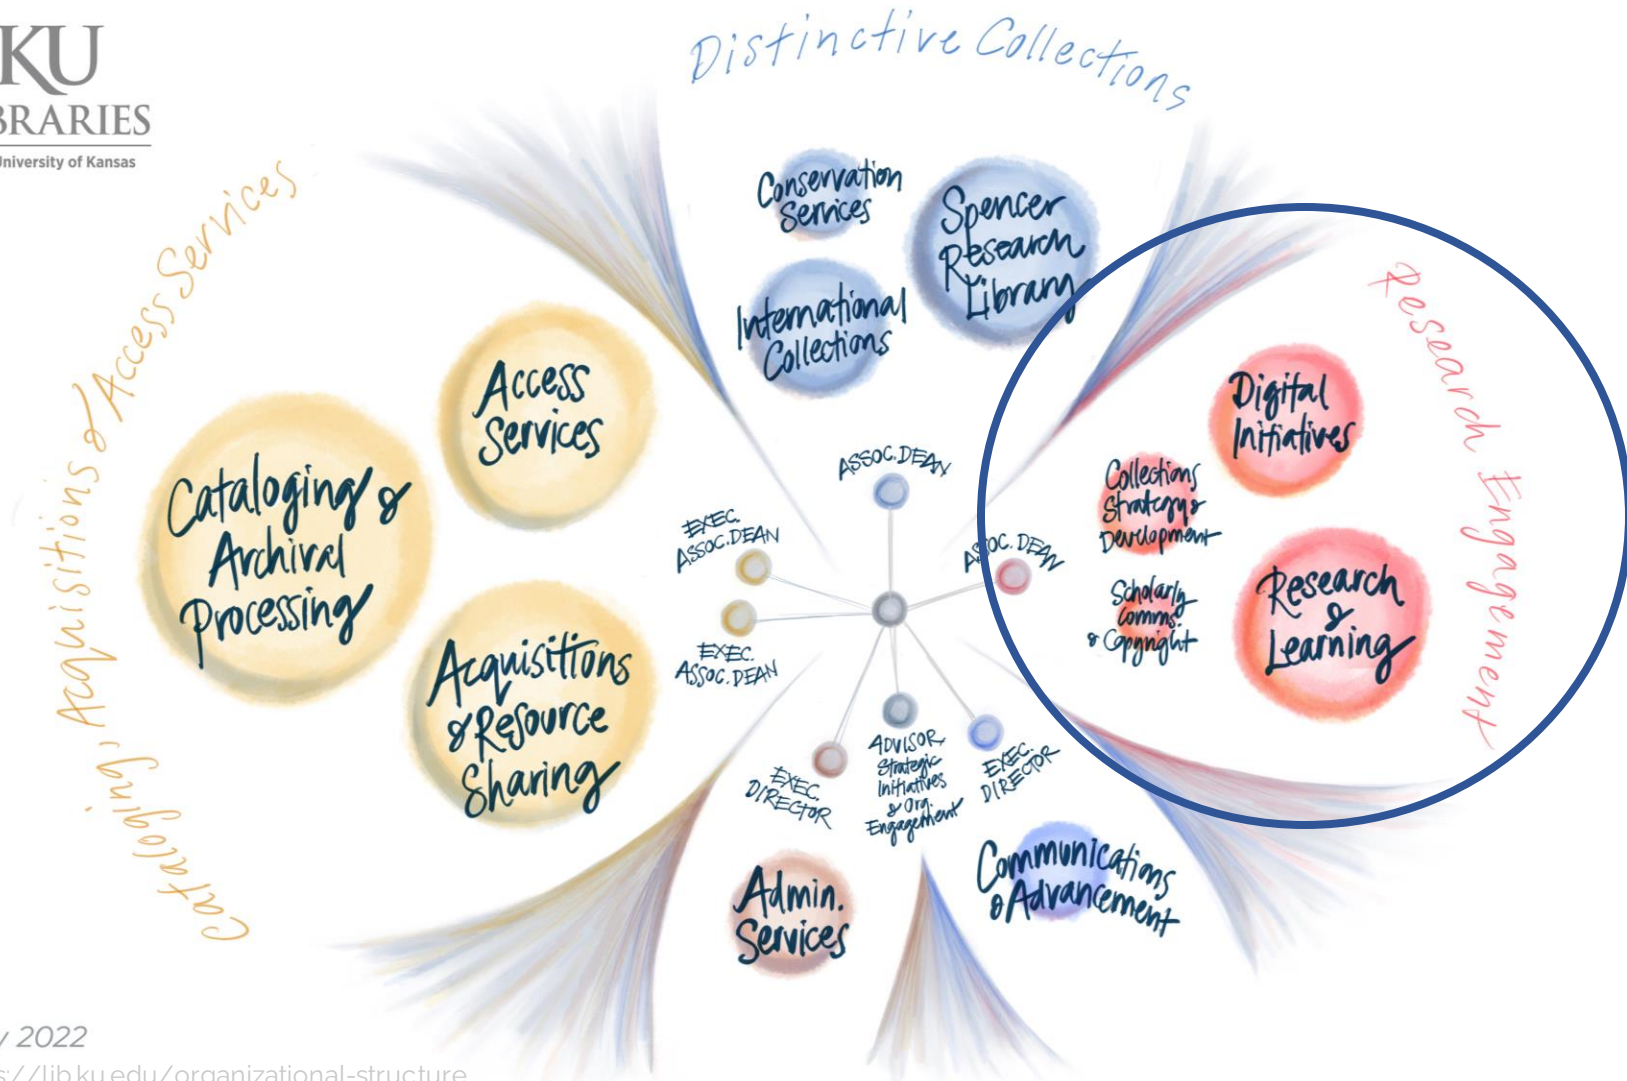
KU
BRARIES
University of Kansas

Distinctive Collections

Cataloging, Acquisitions & Access Services

Research Engagement

Conservation Services

Spencer Research Library

International Collections

Access Services

Cataloging & Archival Processing

Acquisitions & Resource Sharing

Digital Initiatives

Collections Strategy & Development

Scholarly Comms. & Copyright

Research & Learning

ASSOC. DEAN

EXEC. ASSOC. DEAN

EXEC. ASSOC. DEAN

ASSOC. DEAN

EXEC. DIRECTOR

ADVISOR Strategic Initiatives & Org. Engagement

EXEC. DIRECTOR

Admin. Services

Communications & Advancement

y 2022
s://lib.ku.edu/organizational-structure